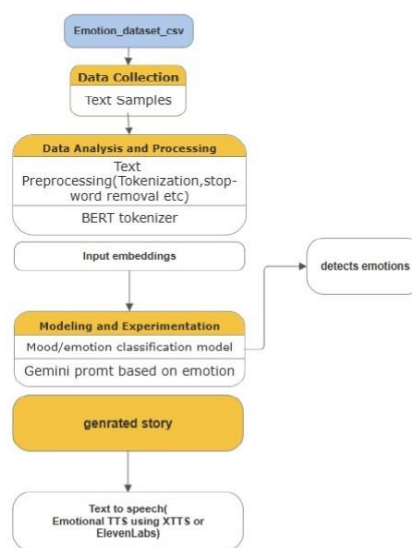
Emotion_dataset_csv

Data Collection

Text Samples

Data Analysis and Processing

Text Preprocessing(Tokenization,stop-word removal etc)

BERT tokenizer

Input embeddings

detects emotions

Modeling and Experimentation

Mood/emotion classification model

Gemini promt based on emotion

genrated story

Text to speech( Emotional TTS using XTTS or ElevenLabs)